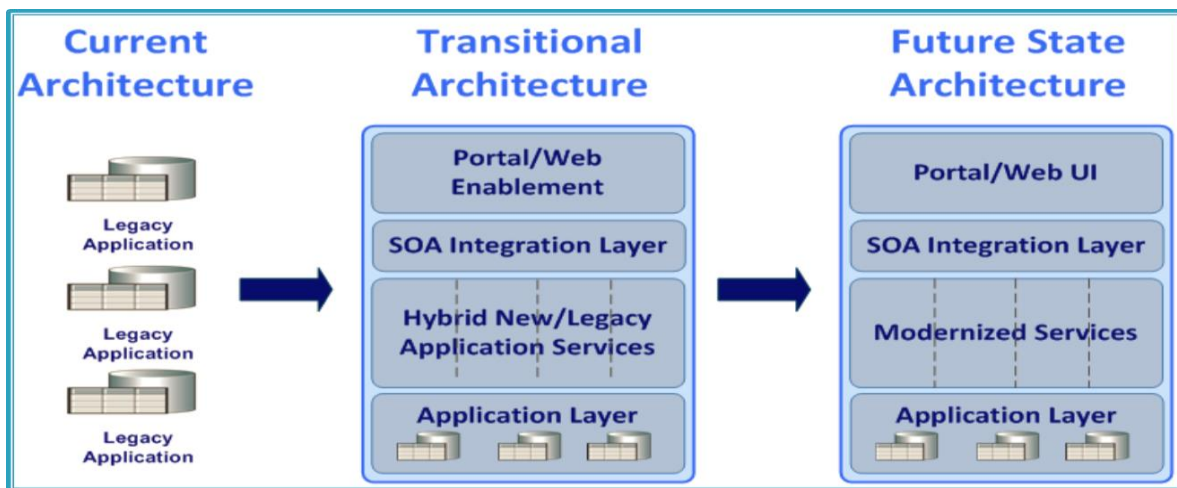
Current Architecture

Legacy Application

Legacy Application

Legacy Application

Transitional Architecture

Portal/Web Enablement

SOA Integration Layer

Hybrid New/Legacy Application Services

Application Layer

Future State Architecture

Portal/Web UI

SOA Integration Layer

Modernized Services

Application Layer